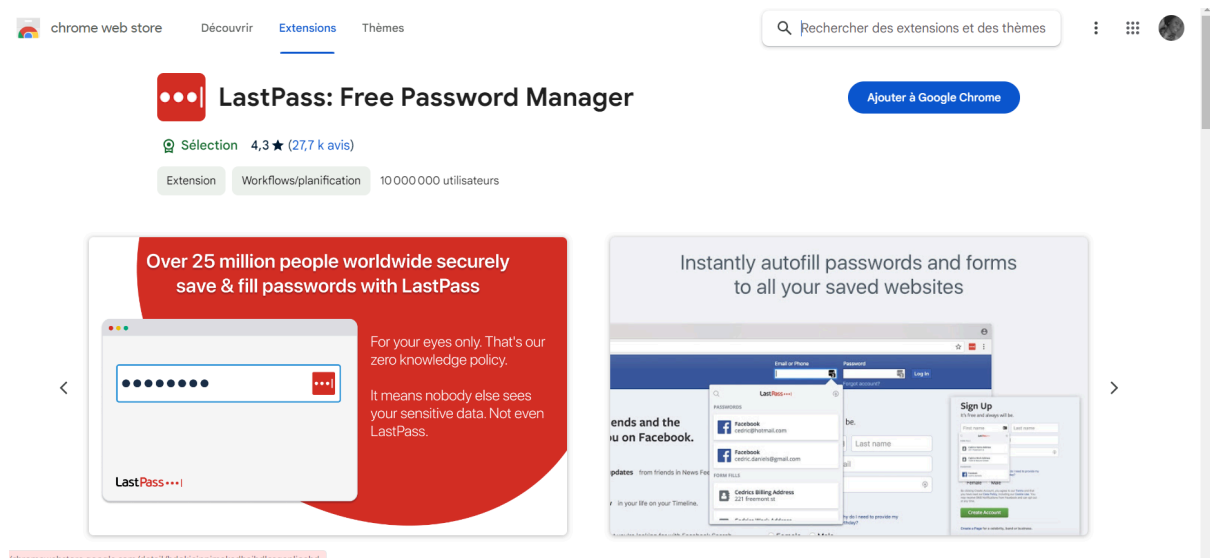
chrome web store

Découvrir

Extensions

Thèmes

Rechercher des extensions et des thèmes

LastPass: Free Password Manager

Ajouter à Google Chrome

Sélection 4,3 ★ (27,7 k avis)

Extension

Workflows/planification

10 000 000 utilisateurs

Over 25 million people worldwide securely save & fill passwords with LastPass

For your eyes only. That's our zero knowledge policy.

It means nobody else sees your sensitive data. Not even LastPass.

LastPass

Instantly autofill passwords and forms to all your saved websites

Email or Phone

Password

Log In

LastPass

PASSWORDS

Facebook
cedric@hotmail.com

Facebook
cedric.daniels@gmail.com

FORM FILLS

Cedrics Billing Address
221 freemont st

iends and the
ou on Facebook.

Last name

Sign Up

Create Account